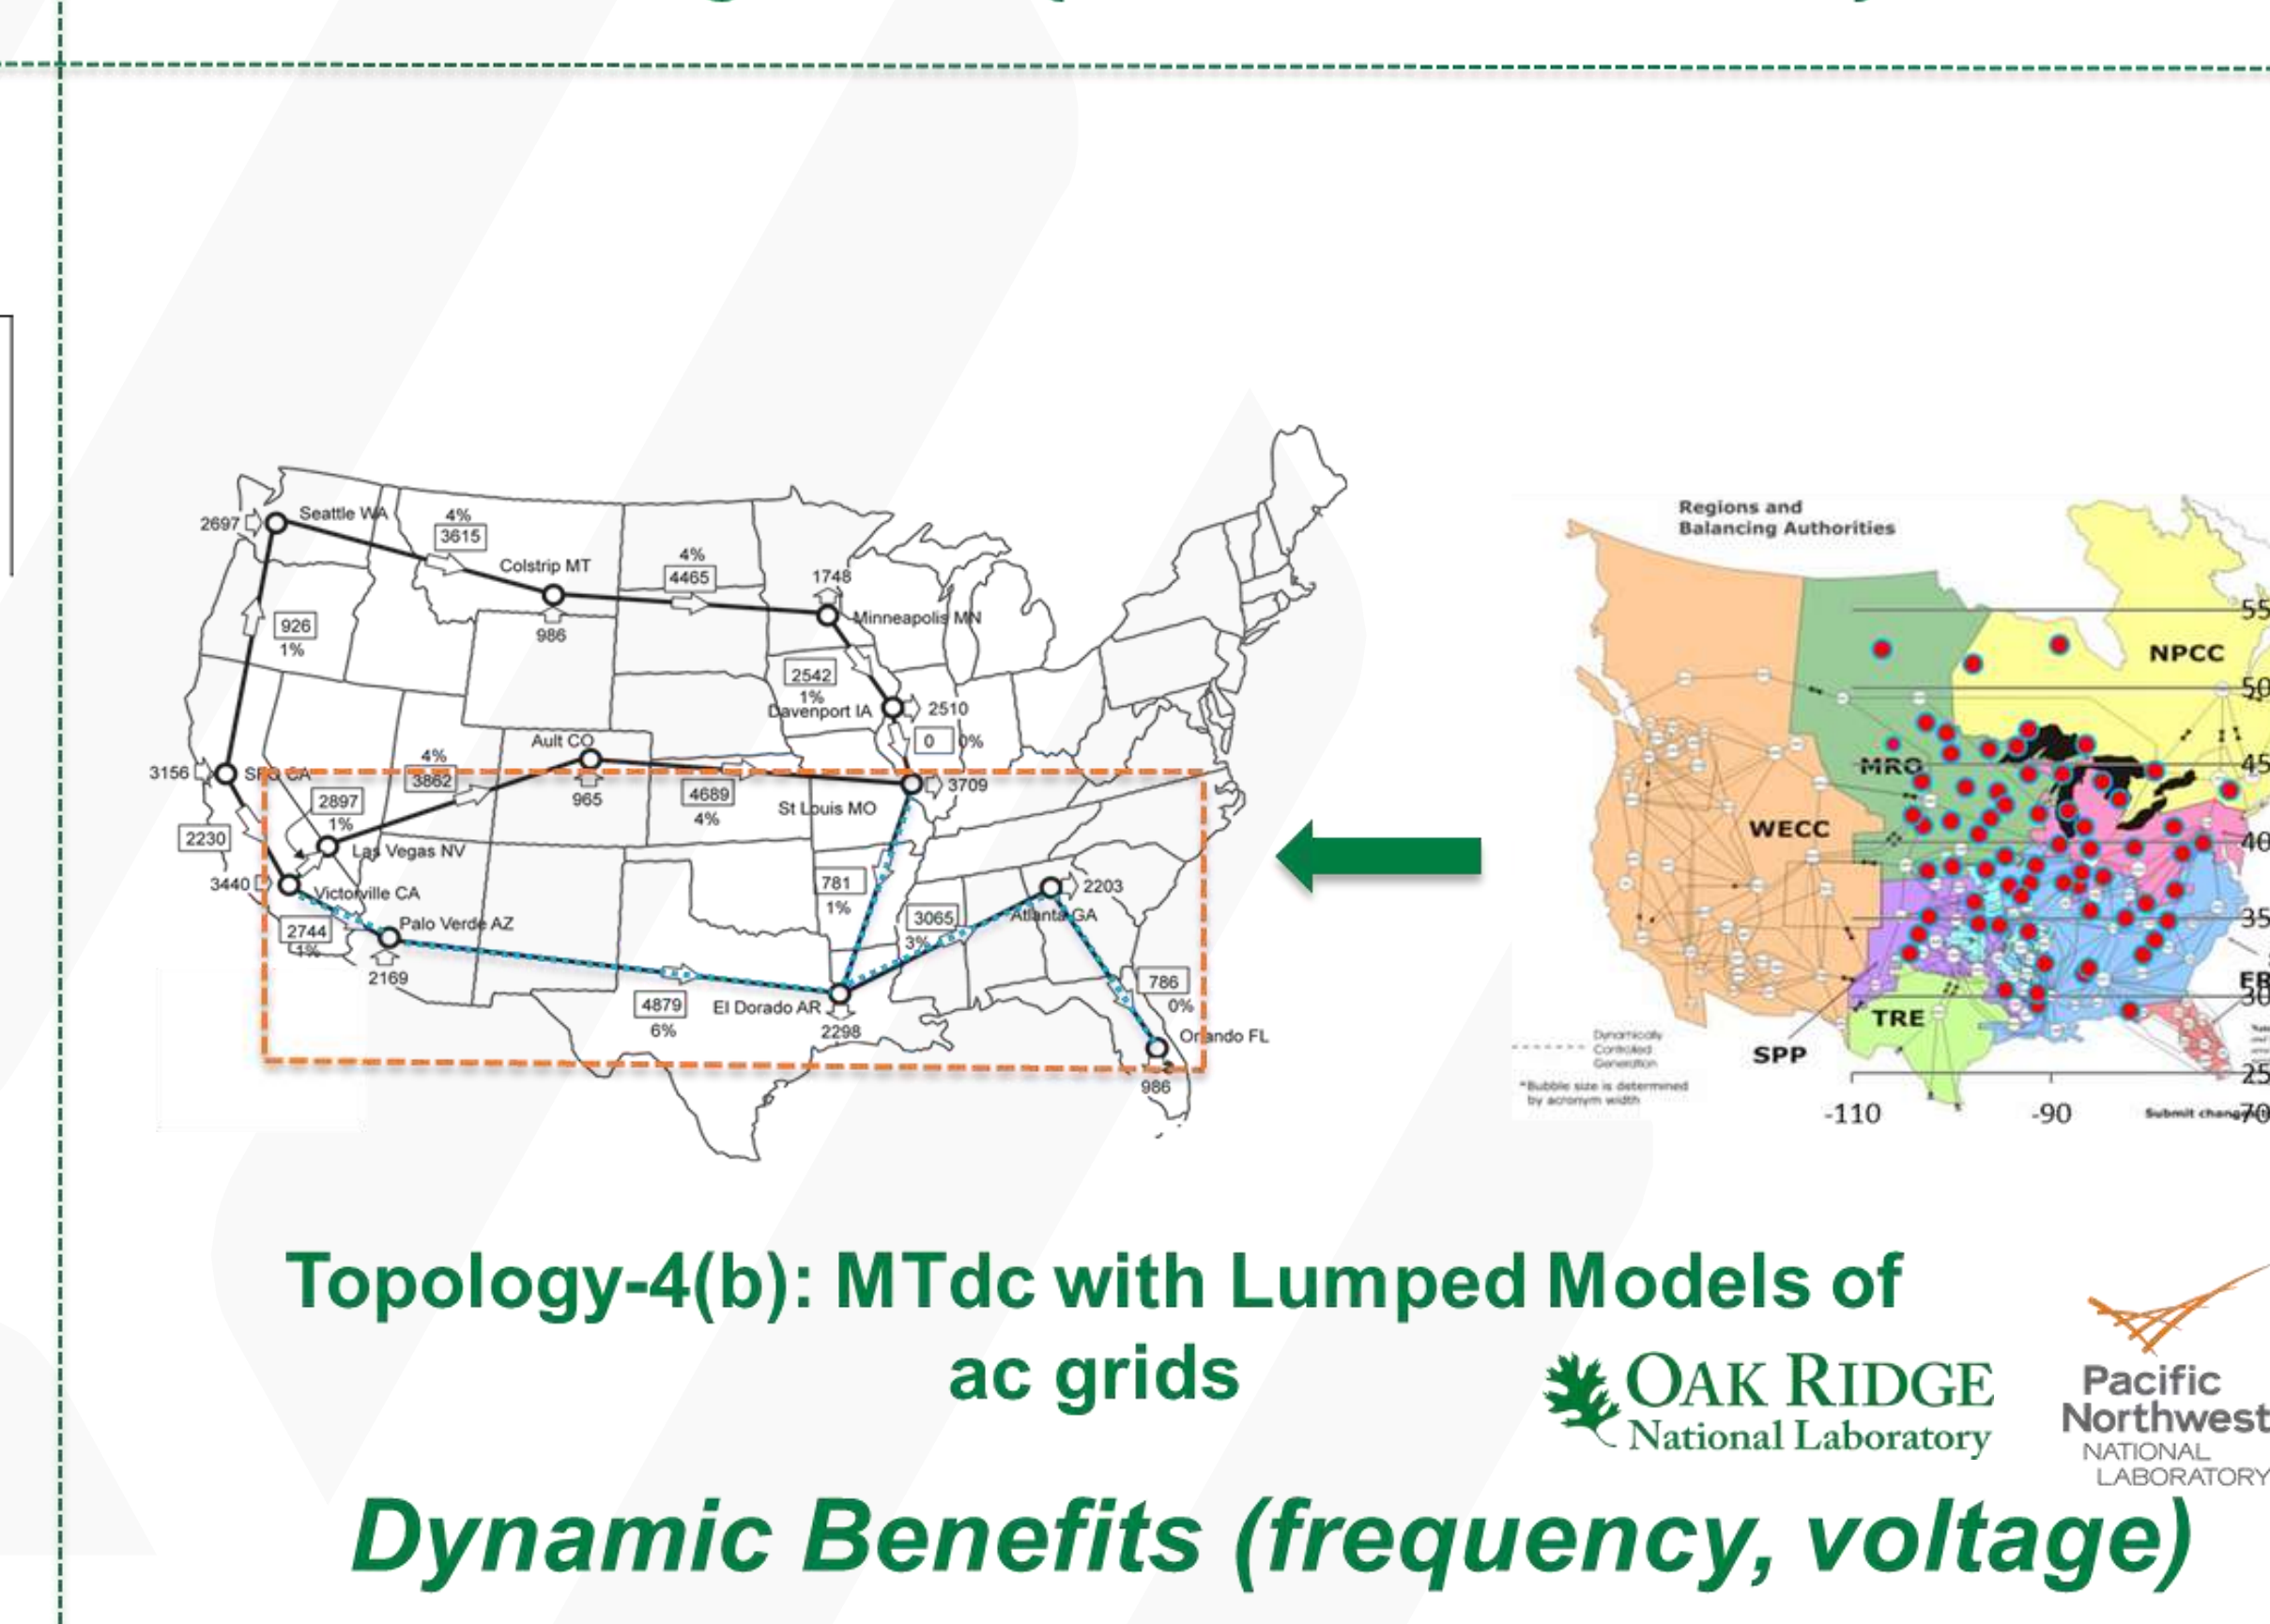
2697 Seattle WA 4% 3615 Colstrip MT 4% 4465 1748 Minneapolis MN 986 926 1% 2542 1% Davenport IA 2510 0 0% Ault CO 4% 3156 SFO CA 3862 965 4689 4% 3709 St Louis MO 2897 1% Las Vegas NV 2230 3440 Victorville CA 781 1% 2203 Atlanta GA 3065 3% Palo Verde AZ 2744 1% 2169 4879 6% El Dorado AR 2298 786 0% Orlando FL 986

Regions and Balancing Authorities

NPCC MRO WECC TRE SPP

55 50 45 40 35 30 25

-110 -90

Dynamically Controlled Generation

*Bubble size is determined by acronym width

Submit changes

Topology-4(b): MTdc with Lumped Models of ac grids

OAK RIDGE National Laboratory

Pacific Northwest NATIONAL LABORATORY

Dynamic Benefits (frequency, voltage)